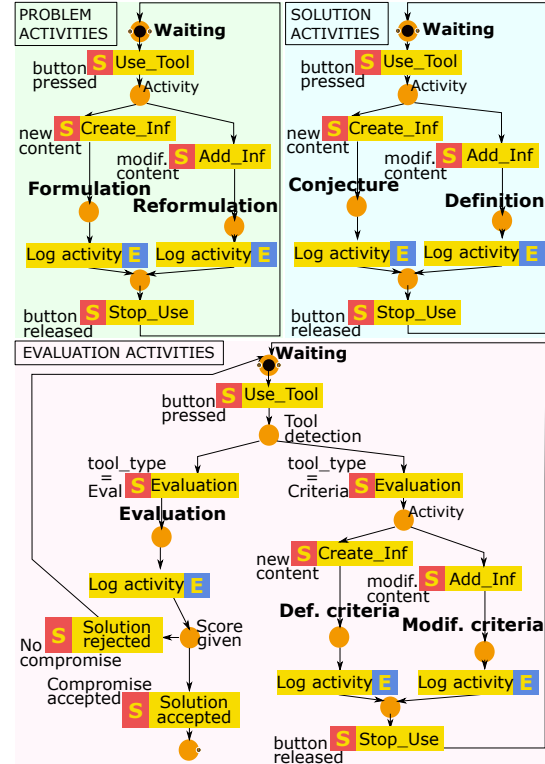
PROBLEM ACTIVITIES

Waiting

button pressed S Use_Tool

Activity

new content S Create_Inf

modif. content S Add_Inf

Formulation

Reformulation

Log activity E

Log activity E

button released S Stop_Use

SOLUTION ACTIVITIES

Waiting

button pressed S Use_Tool

Activity

new content S Create_Inf

modif. content S Add_Inf

Conjecture

Definition

Log activity E

Log activity E

button released S Stop_Use

EVALUATION ACTIVITIES

Waiting

button pressed S Use_Tool

Tool detection

tool_type = Eval S Evaluation

tool_type = Criteria S Evaluation

Evaluation

Activity

new content S Create_Inf

modif. content S Add_Inf

Log activity E

No compromise S Solution rejected

Score given

Def. criteria

Modif. criteria

Compromise accepted S Solution accepted

Log activity E

Log activity E

button released S Stop_Use